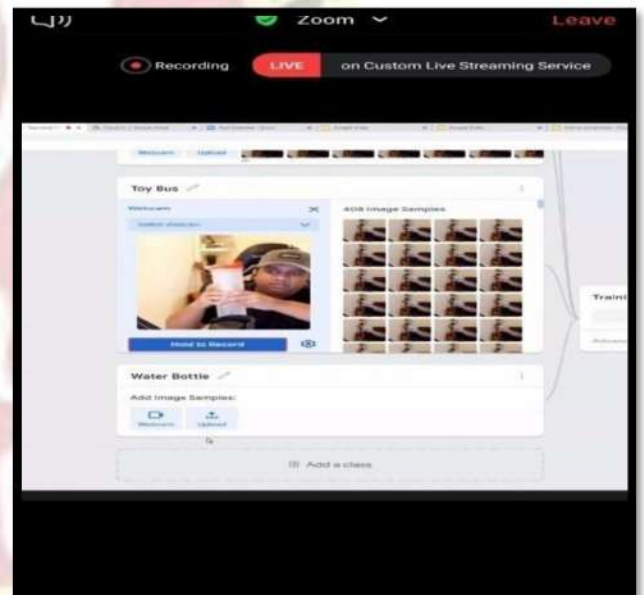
Zoom

Leave

Recording

LIVE

on Custom Live Streaming Service

Webcam

Upload

Toy Bus

Webcam

408 Image Samples

Hold to Record

Traini

Water Bottle

Add Image Samples:

Webcam

Upload

Add a class